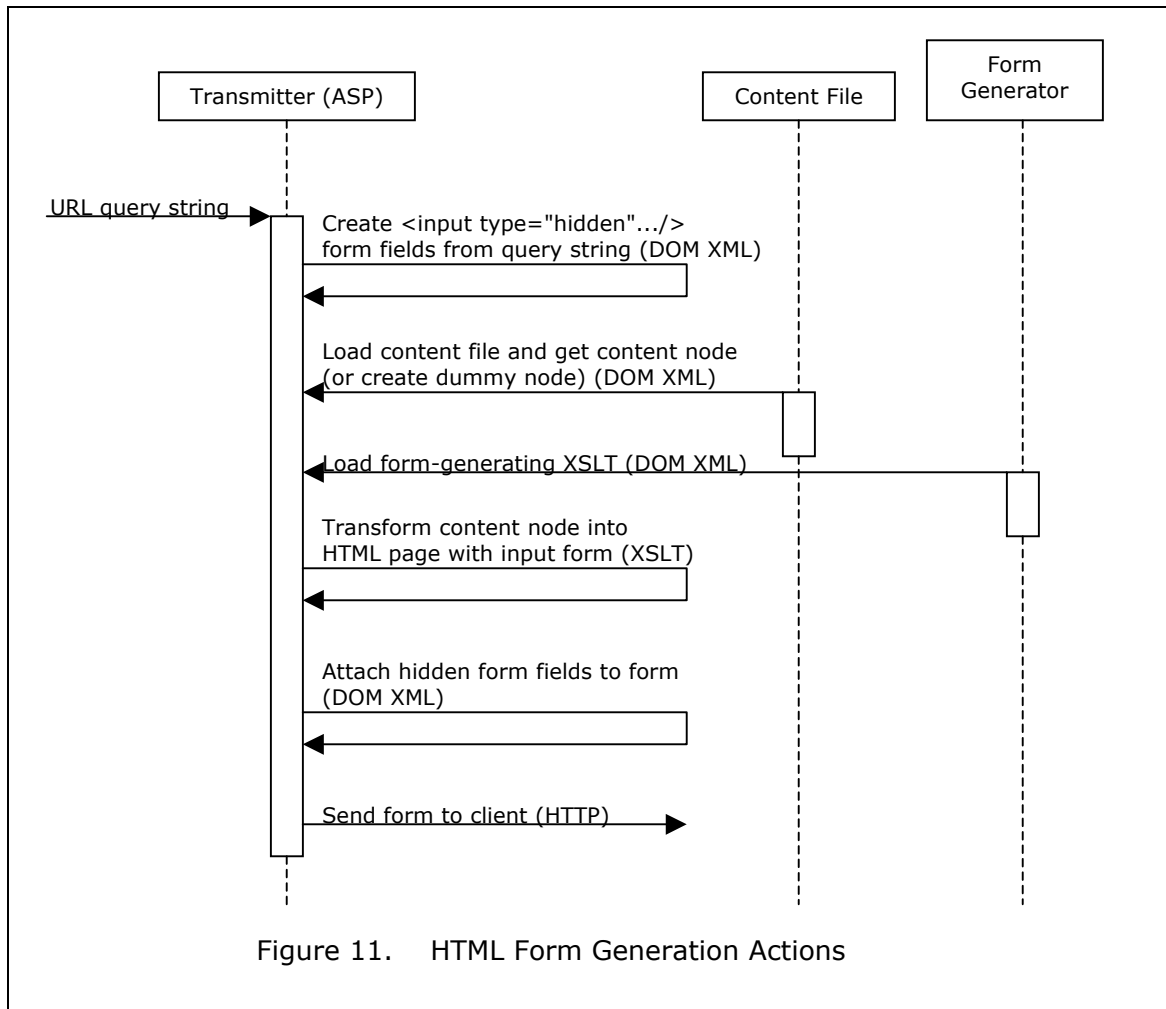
Transmitter (ASP)

Content File

Form Generator

URL query string

Create <input type="hidden".../> form fields from query string (DOM XML)

Load content file and get content node (or create dummy node) (DOM XML)

Load form-generating XSLT (DOM XML)

Transform content node into HTML page with input form (XSLT)

Attach hidden form fields to form (DOM XML)

Send form to client (HTTP)

Figure 11. HTML Form Generation Actions